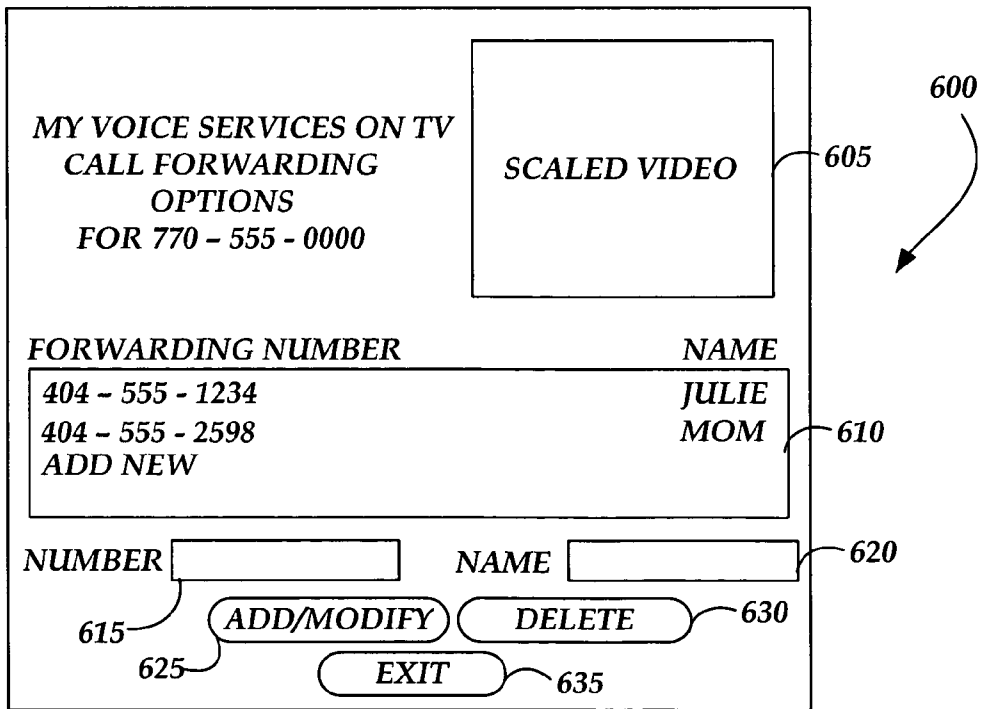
600

MY VOICE SERVICES ON TV
CALL FORWARDING
OPTIONS
FOR 770 - 555 - 0000

SCALED VIDEO

605

| FORWARDING NUMBER | NAME |
|---|---|
| 404 - 555 - 1234 | JULIE |
| 404 - 555 - 2598 | MOM |
| ADD NEW | |

610

NUMBER

NAME

620

615

ADD/MODIFY

DELETE

630

625

EXIT

635